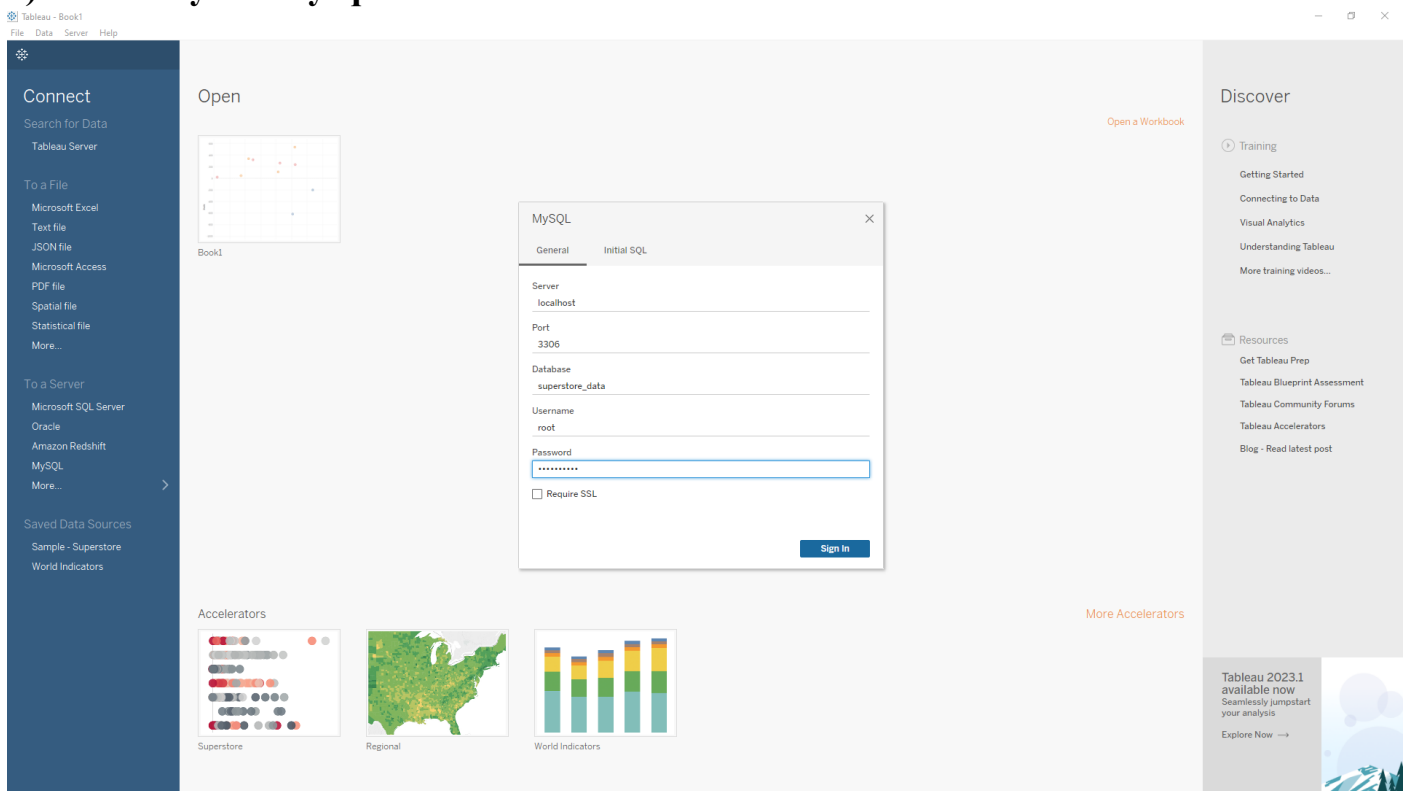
Tableau - Book1
File Data Server Help

Connect
Search for Data
Tableau Server
To a File
Microsoft Excel
Text file
JSON file
Microsoft Access
PDF file
Spatial file
Statistical file
More...
To a Server
Microsoft SQL Server
Oracle
Amazon Redshift
MySQL
More...
Saved Data Sources
Sample - Superstore
World Indicators

Open
Open a Workbook
Book1

MySQL
General Initial SQL
Server
localhost
Port
3306
Database
superstore_data
Username
root
Password
••••••••••
Require SSL
Sign In

Accelerators
More Accelerators
Superstore
Regional
World Indicators

Discover
Training
Getting Started
Connecting to Data
Visual Analytics
Understanding Tableau
More training videos...
Resources
Get Tableau Prep
Tableau Blueprint Assessment
Tableau Community Forums
Tableau Accelerators
Blog - Read latest post

Tableau 2023.1 available now
Seamlessly jumpstart your analysis
Explore Now →